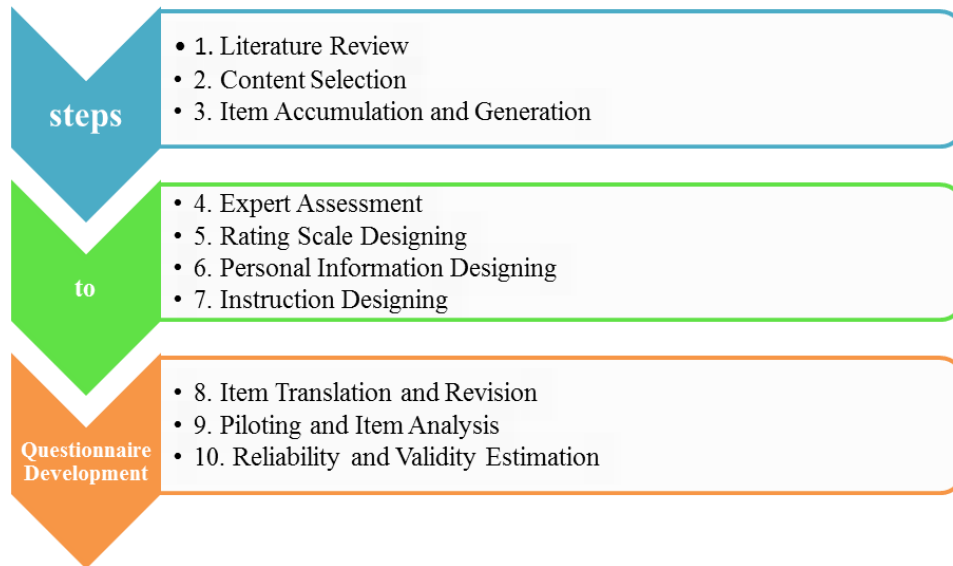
steps

• 1. Literature Review
• 2. Content Selection
• 3. Item Accumulation and Generation

to

• 4. Expert Assessment
• 5. Rating Scale Designing
• 6. Personal Information Designing
• 7. Instruction Designing

Questionnaire Development

• 8. Item Translation and Revision
• 9. Piloting and Item Analysis
• 10. Reliability and Validity Estimation